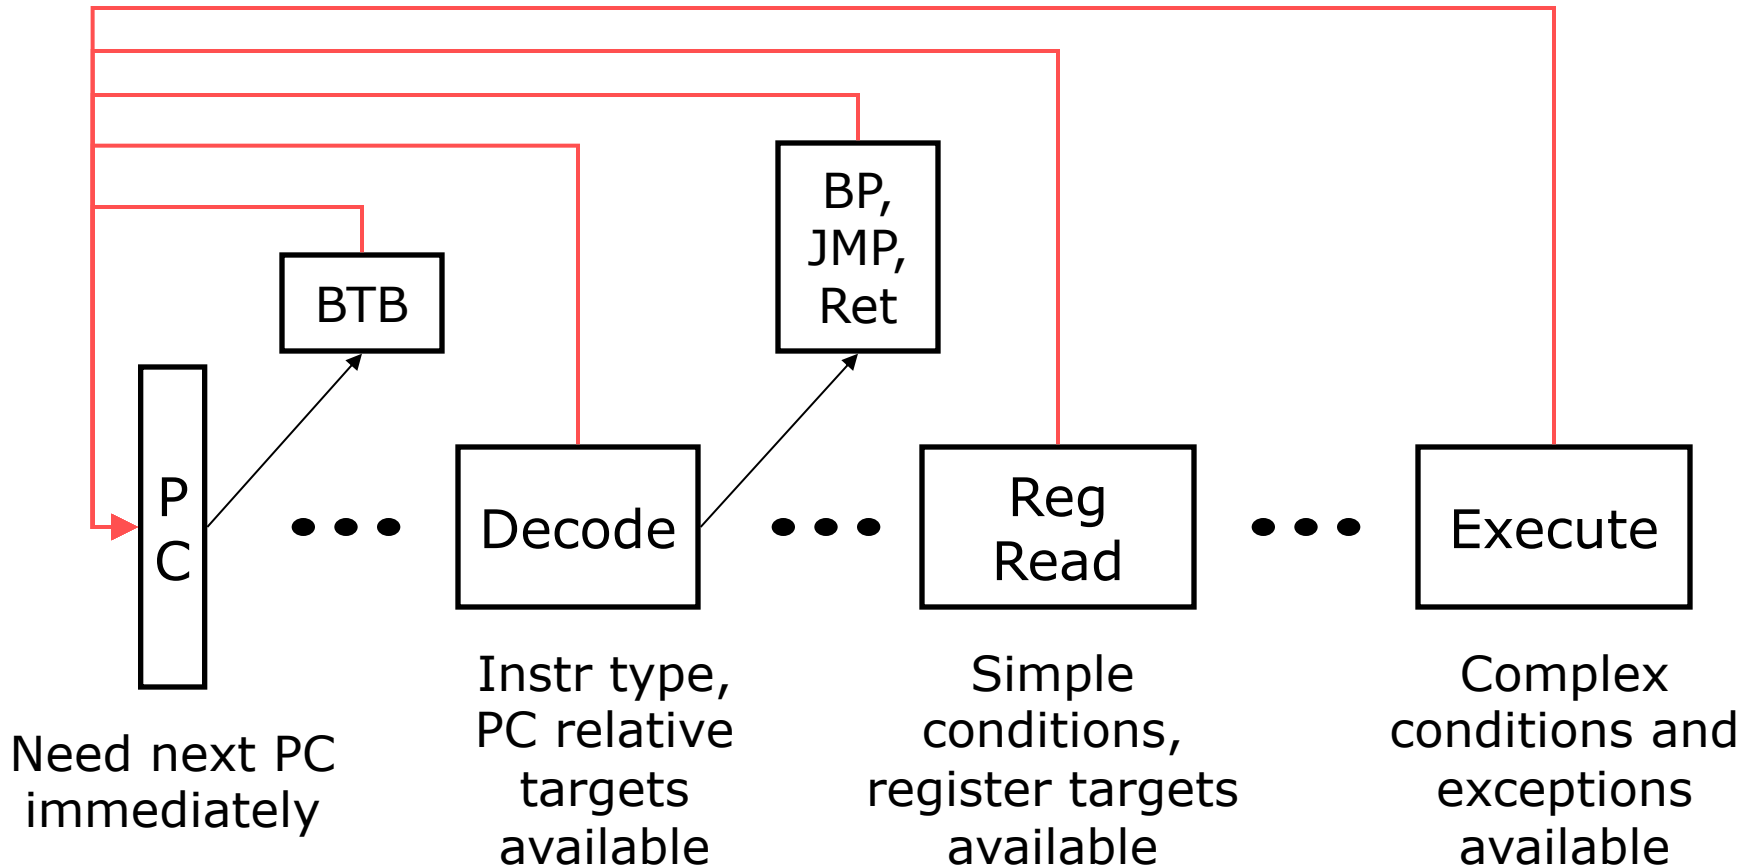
BP,
JMP,
Ret

BTB

P
C

Decode

Reg
Read

Execute

Need next PC immediately

Instr type, PC relative targets available

Simple conditions, register targets available

Complex conditions and exceptions available